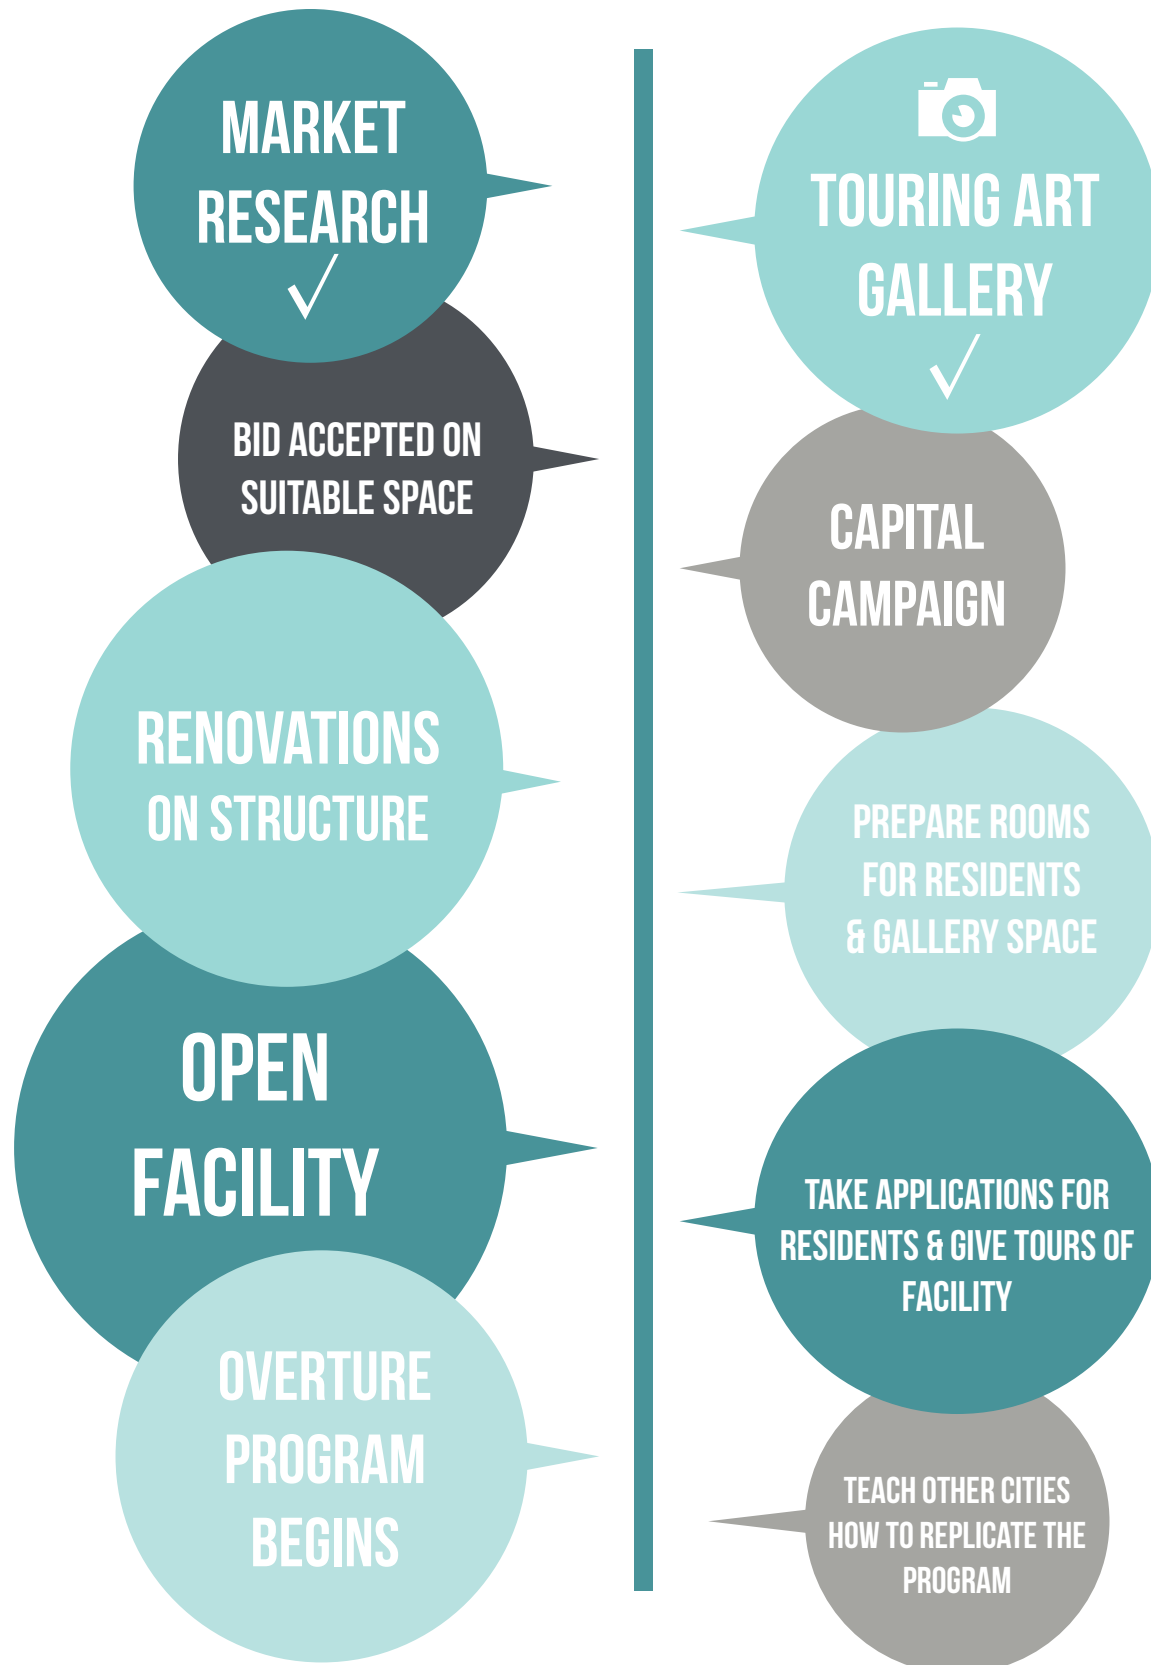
MARKET RESEARCH
✓

BID ACCEPTED ON SUITABLE SPACE

RENOVATIONS ON STRUCTURE

OPEN FACILITY

OVERTURE PROGRAM BEGINS

TOURING ART GALLERY
✓

CAPITAL CAMPAIGN

PREPARE ROOMS FOR RESIDENTS & GALLERY SPACE

TAKE APPLICATIONS FOR RESIDENTS & GIVE TOURS OF FACILITY

TEACH OTHER CITIES HOW TO REPLICATE THE PROGRAM